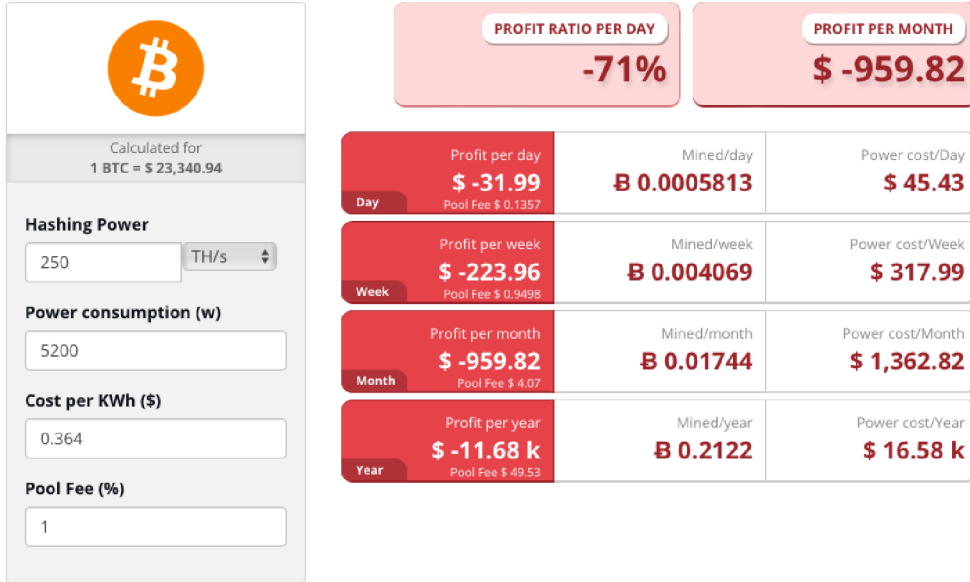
Calculated for
1 BTC = $ 23,340.94

Hashing Power
250
TH/s

Power consumption (w)
5200

Cost per KWh ($)
0.364

Pool Fee (%)
1

PROFIT RATIO PER DAY
-71%

PROFIT PER MONTH
$ -959.82

| | | |
|---|---|---|
| Day Profit per day $ -31.99 Pool Fee $ 0.1357 | Mined/day Ƀ 0.0005813 | Power cost/Day $ 45.43 |
| Week Profit per week $ -223.96 Pool Fee $ 0.9498 | Mined/week Ƀ 0.004069 | Power cost/Week $ 317.99 |
| Month Profit per month $ -959.82 Pool Fee $ 4.07 | Mined/month Ƀ 0.01744 | Power cost/Month $ 1,362.82 |
| Year Profit per year $ -11.68 k Pool Fee $ 49.53 | Mined/year Ƀ 0.2122 | Power cost/Year $ 16.58 k |